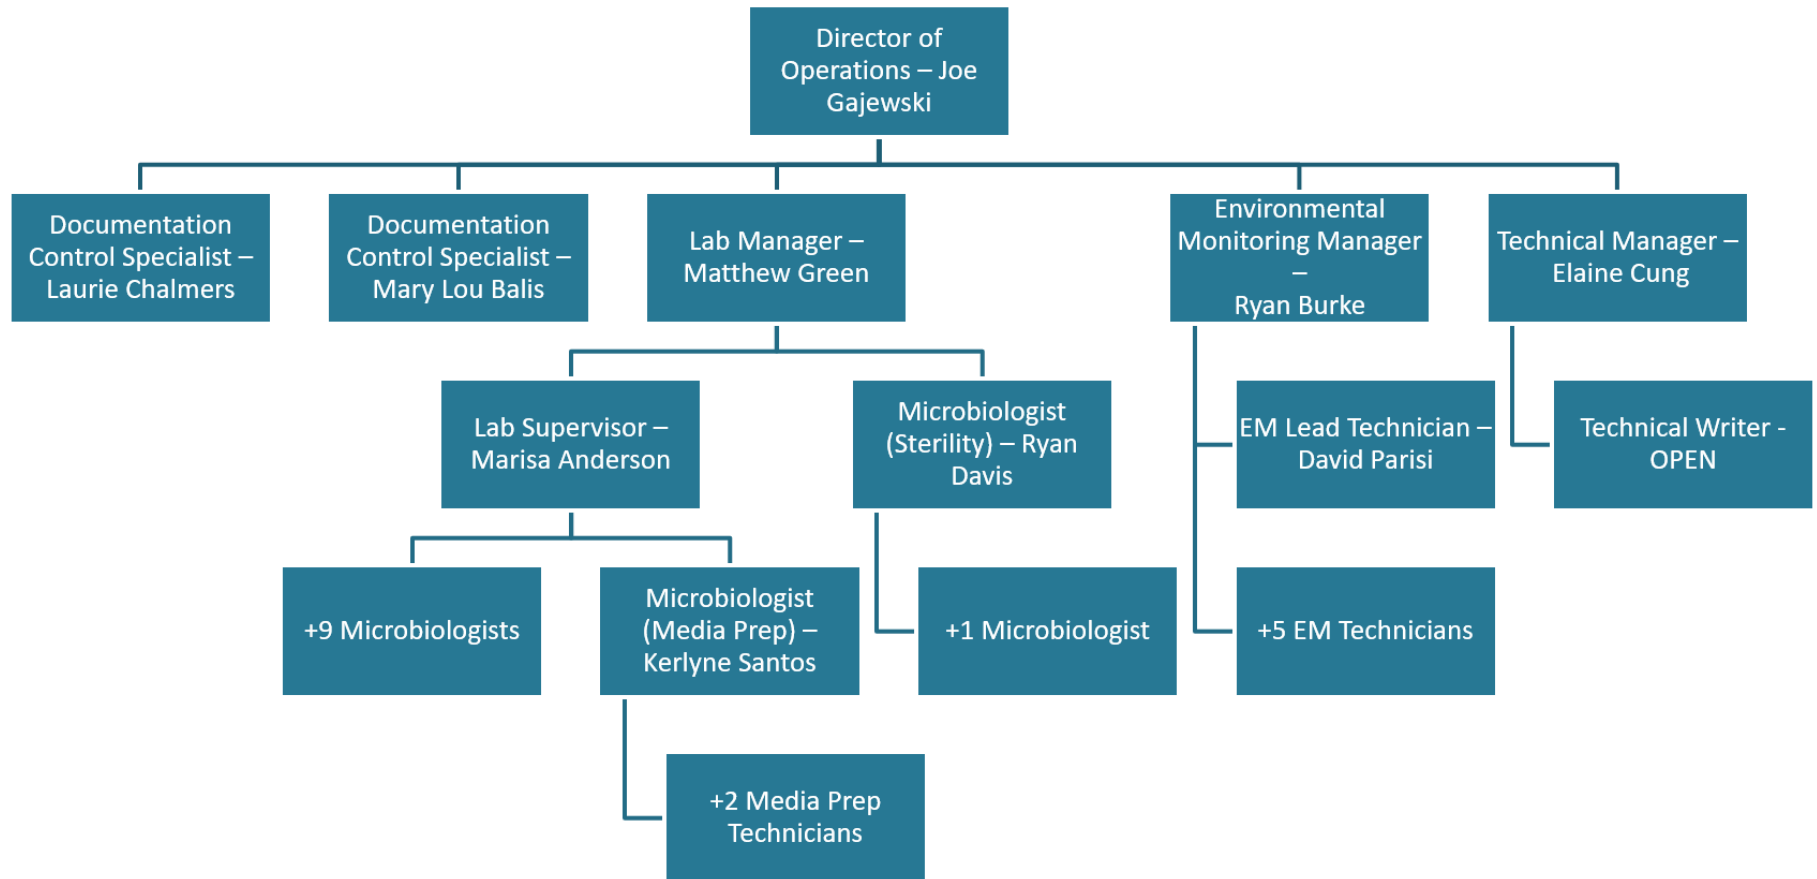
Director of Operations – Joe Gajewski

Documentation Control Specialist – Laurie Chalmers

Documentation Control Specialist – Mary Lou Balis

Lab Manager – Matthew Green

Environmental Monitoring Manager – Ryan Burke

Technical Manager – Elaine Cung

Lab Supervisor – Marisa Anderson

Microbiologist (Sterility) – Ryan Davis

EM Lead Technician – David Parisi

Technical Writer - OPEN

+9 Microbiologists

Microbiologist (Media Prep) – Kerlyne Santos

+1 Microbiologist

+5 EM Technicians

+2 Media Prep Technicians